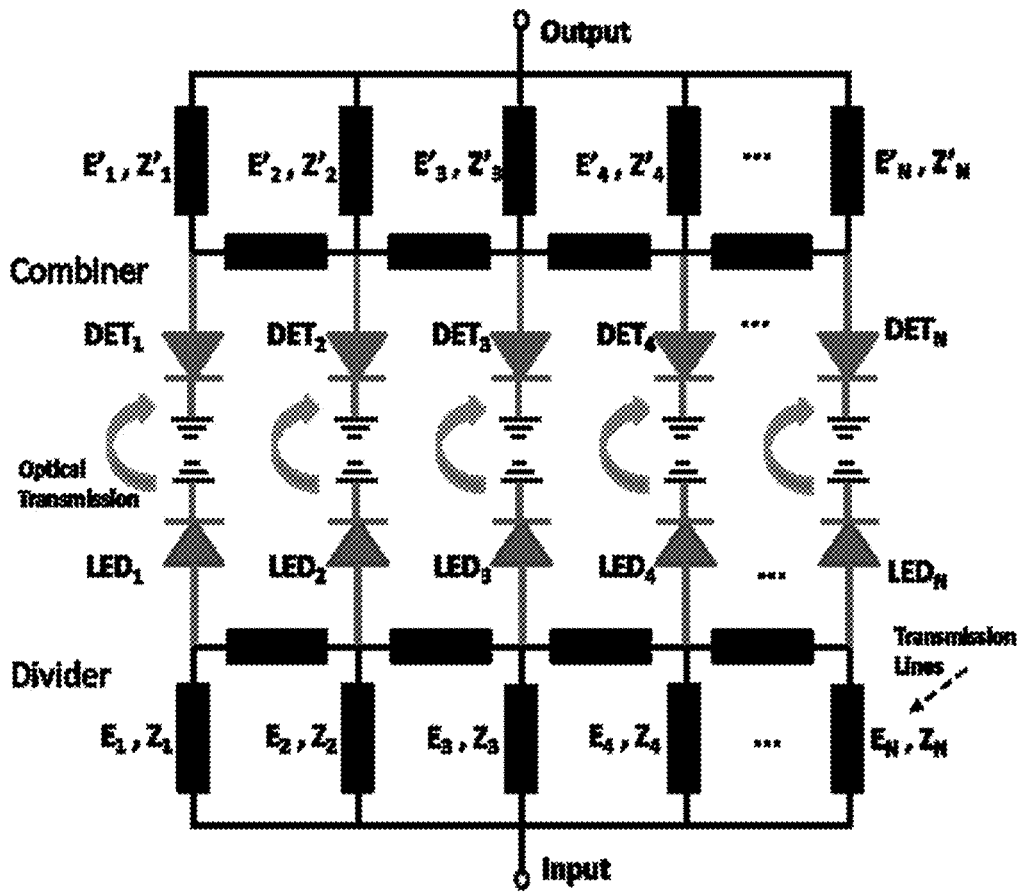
Output

$E'_1$ , $Z'_1$  $E'_2$ , $Z'_2$  $E'_3$ , $Z'_3$  $E'_4$ , $Z'_4$  ...  $E'_N$ , $Z'_N$

Combiner

$DET_1$  $DET_2$  $DET_3$  $DET_4$  ...  $DET_N$

Optical Transmission

$LED_1$  $LED_2$  $LED_3$  $LED_4$  ...  $LED_N$

Transmission Lines

Divider

$E_1$ , $Z_1$  $E_2$ , $Z_2$  $E_3$ , $Z_3$  $E_4$ , $Z_4$  ...  $E_N$ , $Z_N$

Input